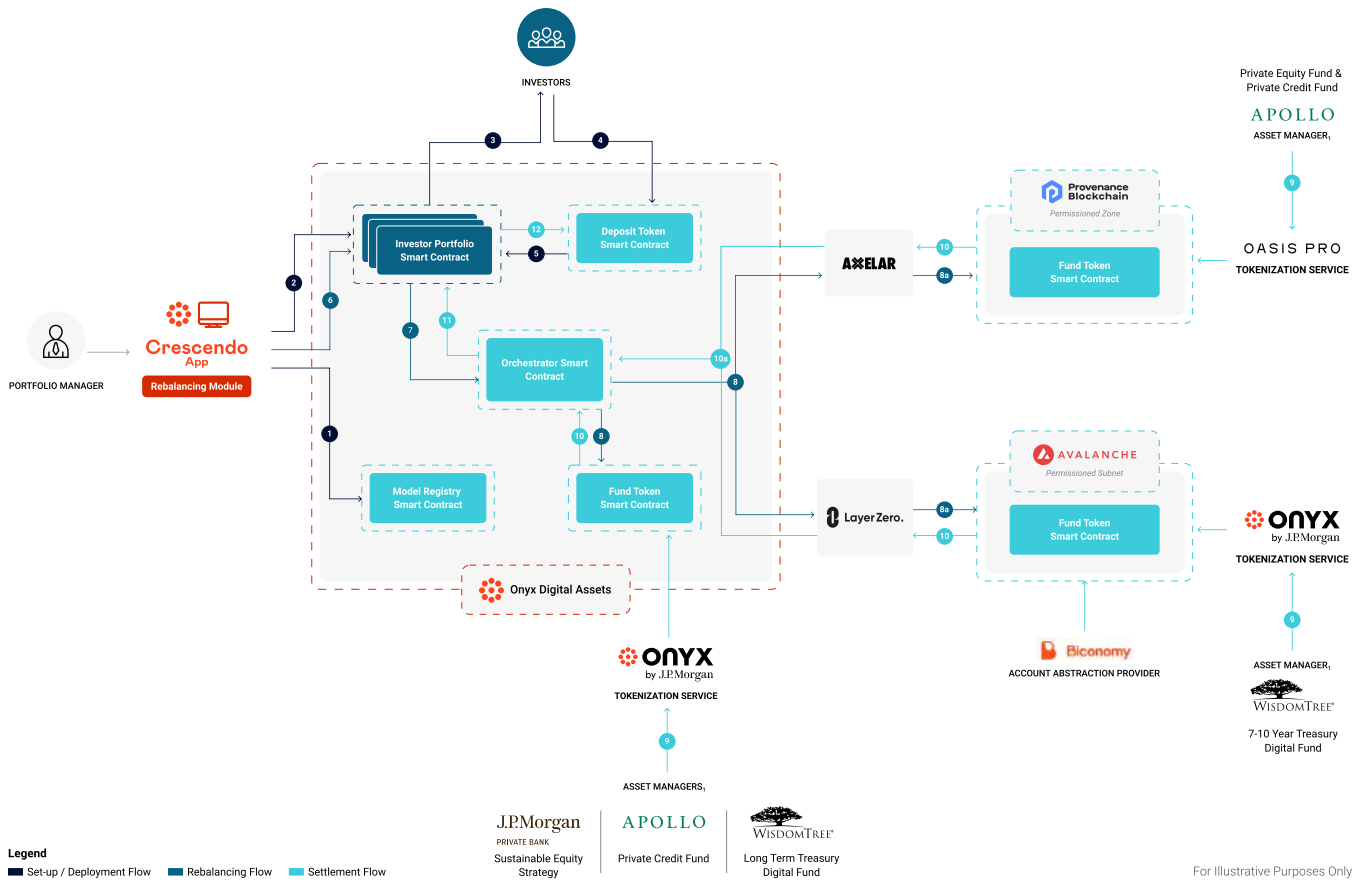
INVESTORS

Private Equity Fund & Private Credit Fund
APOLLO
ASSET MANAGER$_1$

9

OASIS PRO
TOKENIZATION SERVICE

3
4

Provenance Blockchain
Permissioned Zone

Investor Portfolio Smart Contract
12
Deposit Token Smart Contract
5

AXELAR
10
8a
Fund Token Smart Contract

2
6

PORTFOLIO MANAGER

Crescendo App
Rebalancing Module

7
11

Orchestrator Smart Contract
10a
8

1
10
8

AVALANCHE
Permissioned Subnet

Model Registry Smart Contract
Fund Token Smart Contract

LayerZero.
8a
10
Fund Token Smart Contract

ONYX by J.P.Morgan
TOKENIZATION SERVICE

Onyx Digital Assets

Biconomy
ACCOUNT ABSTRACTION PROVIDER

9
ASSET MANAGER$_1$
WISDOMTREE
7-10 Year Treasury Digital Fund

ONYX by J.P.Morgan
TOKENIZATION SERVICE

9

ASSET MANAGERS$_1$

J.P.Morgan
PRIVATE BANK
Sustainable Equity Strategy

APOLLO
Private Credit Fund

WISDOMTREE
Long Term Treasury Digital Fund

Legend
Set-up / Deployment Flow
Rebalancing Flow
Settlement Flow

For Illustrative Purposes Only